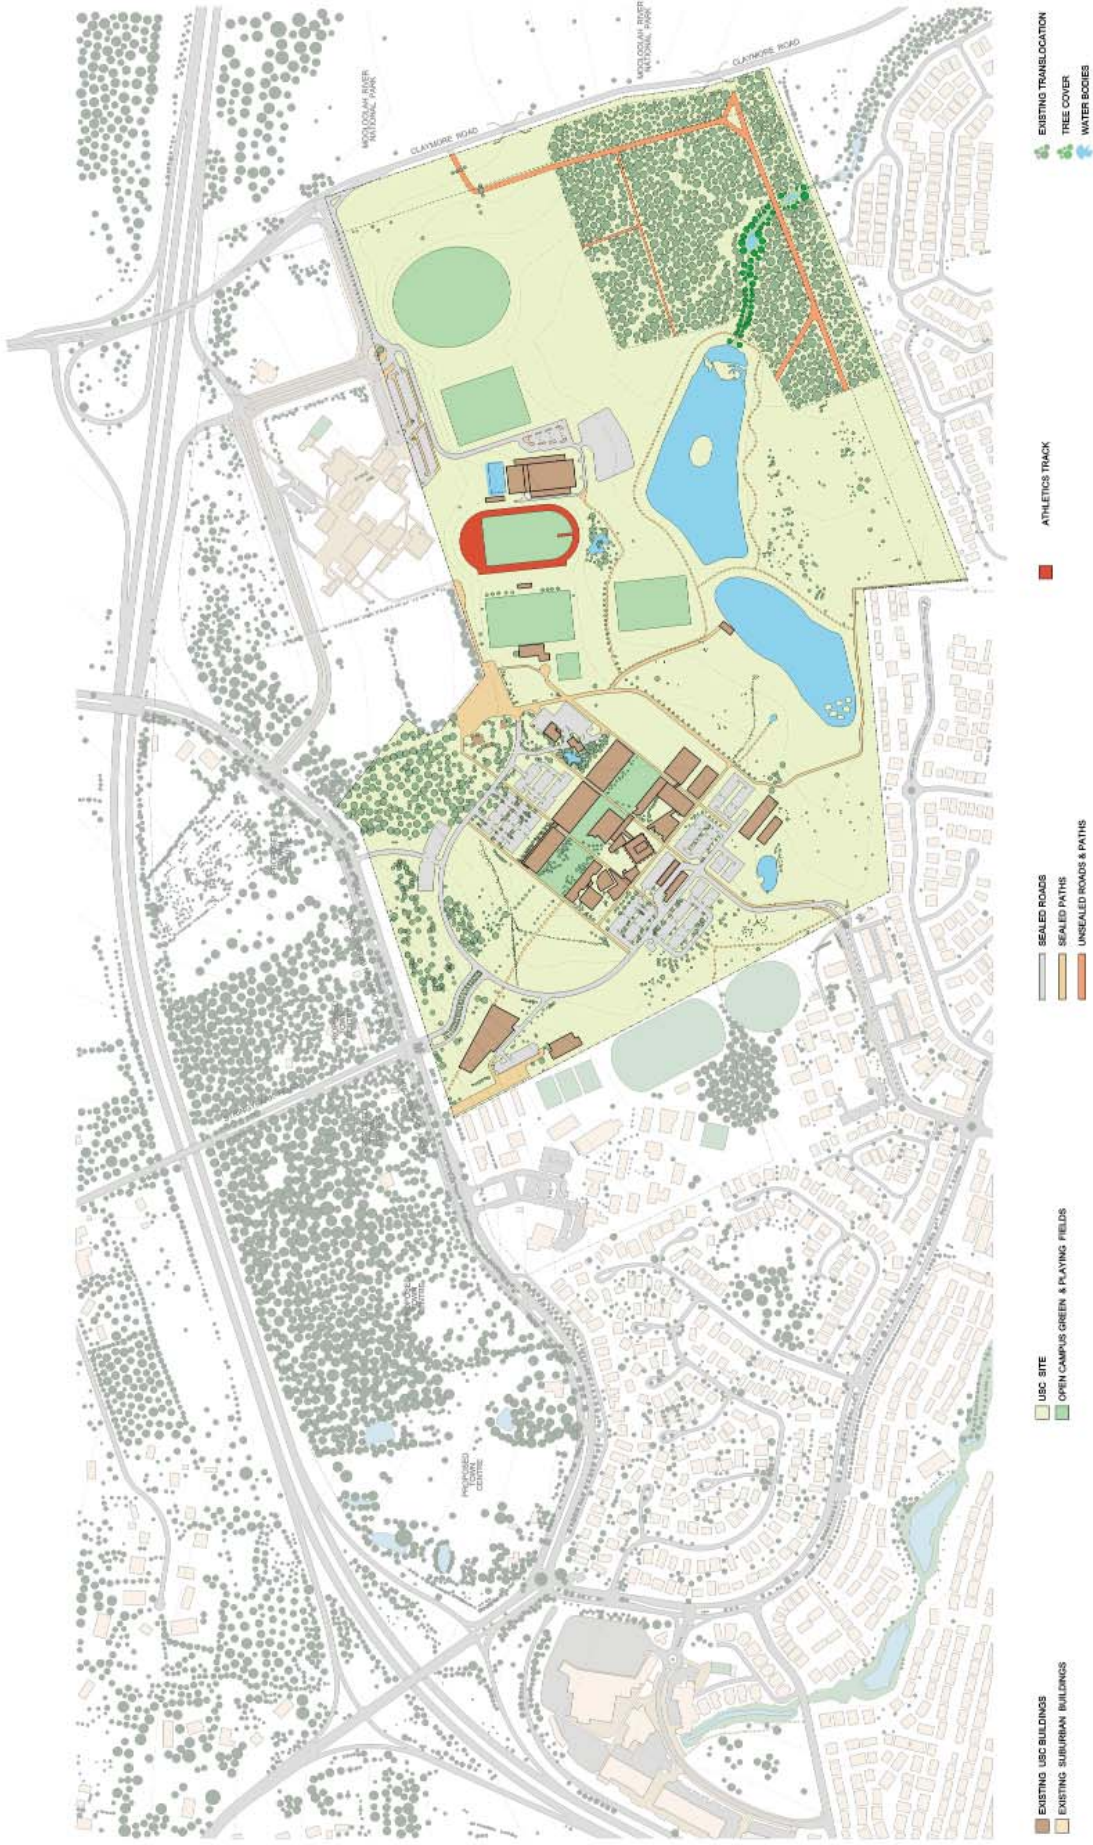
CLAYMORE ROAD

CLAYMORE ROAD

MOOLOOLAH RIVER NATIONAL PARK

MOOLOOLAH RIVER NATIONAL PARK

PROPOSED TOWN CENTRE

EXISTING USC BUILDINGS

EXISTING SUBURBAN BUILDINGS

USC SITE

OPEN CAMPUS GREEN & PLAYING FIELDS

SEALED ROADS

SEALED PATHS

UNSEALED ROADS & PATHS

ATHLETICS TRACK

EXISTING TRANSLOCATION

TREE COVER

WATER BODIES